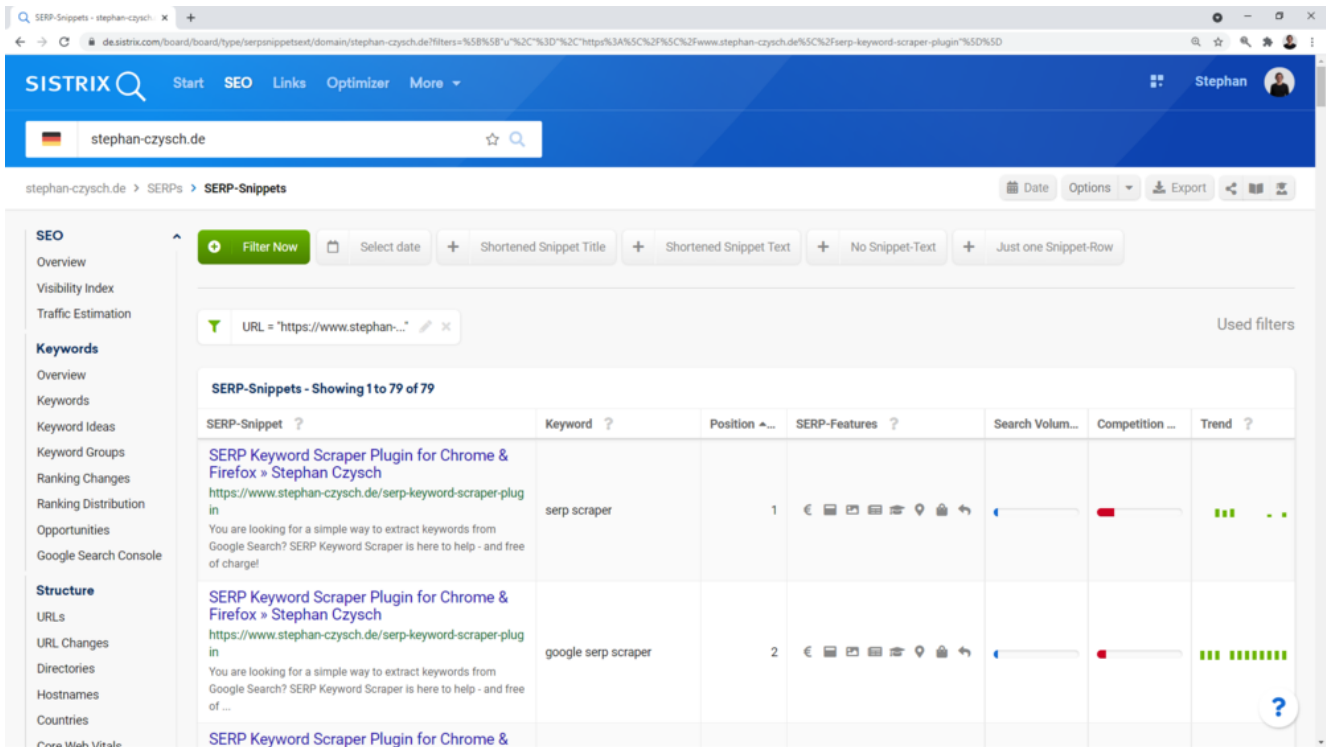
SERP-Snippets - stephan-czysch ×
+

de.sistrix.com/board/board/type/serpsnippetsext/domain/stephan-czysch.de?filters=%5B%5B"u"%2C"%3D"%2C"https%3A%5C%2F%5C%2Fwww.stephan-czysch.de%5C%2Fserp-keyword-scraper-plugin"%5D%5D

SISTRIX Start SEO Links Optimizer More

Stephan

stephan-czysch.de

stephan-czysch.de > SERPs > SERP-Snippets

Date Options Export

SEO
Overview
Visibility Index
Traffic Estimation

Keywords
Overview
Keywords
Keyword Ideas
Keyword Groups
Ranking Changes
Ranking Distribution
Opportunities
Google Search Console

Structure
URLs
URL Changes
Directories
Hostnames
Countries
Core Web Vitals

Filter Now
Select date
Shortened Snippet Title
Shortened Snippet Text
No Snippet-Text
Just one Snippet-Row

URL = "https://www.stephan-..."

Used filters

SERP-Snippets - Showing 1 to 79 of 79

| SERP-Snippet ? | Keyword ? | Position | SERP-Features ? | Search Volum... | Competition ... | Trend ? |
|---|---|---|---|---|---|---|
| SERP Keyword Scraper Plugin for Chrome & Firefox » Stephan Czysch https://www.stephan-czysch.de/serp-keyword-scraper-plugin You are looking for a simple way to extract keywords from Google Search? SERP Keyword Scraper is here to help - and free of charge! | serp scraper | 1 | € | | | |
| SERP Keyword Scraper Plugin for Chrome & Firefox » Stephan Czysch https://www.stephan-czysch.de/serp-keyword-scraper-plugin You are looking for a simple way to extract keywords from Google Search? SERP Keyword Scraper is here to help - and free of ... | google serp scraper | 2 | € | | | |
| SERP Keyword Scraper Plugin for Chrome & | | | | | | |

?